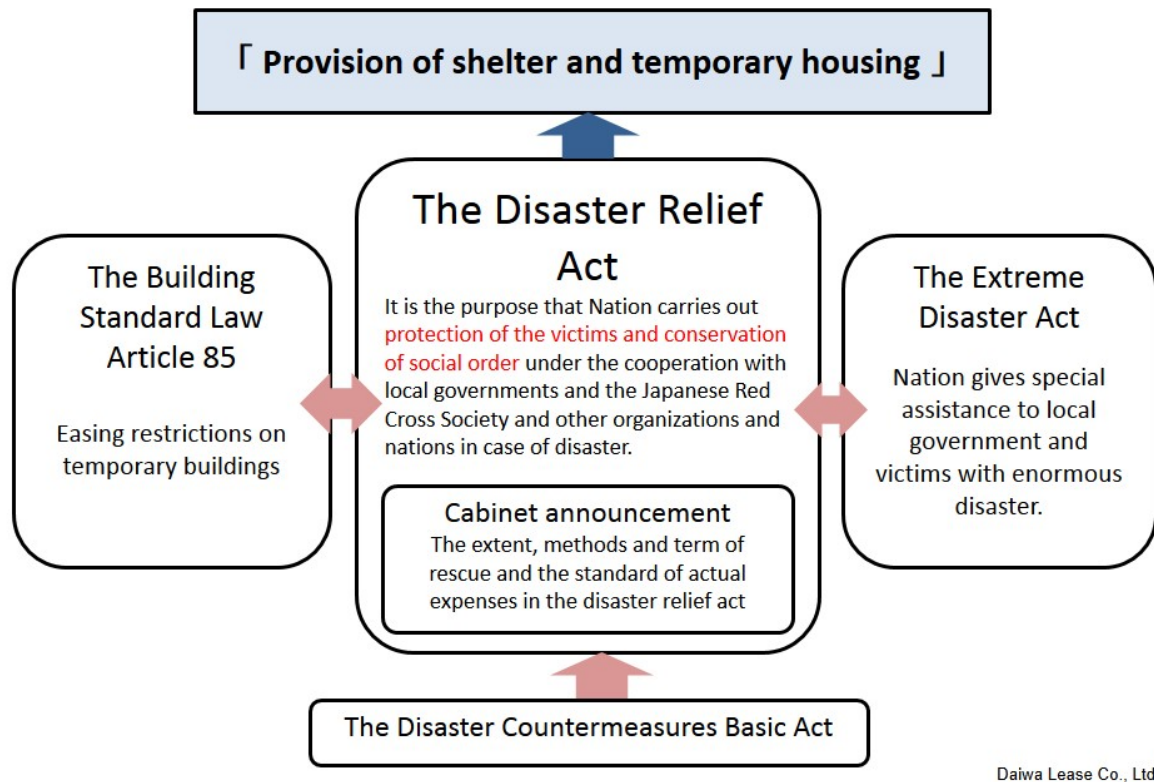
「 Provision of shelter and temporary housing 」

The Disaster Relief Act

It is the purpose that Nation carries out protection of the victims and conservation of social order under the cooperation with local governments and the Japanese Red Cross Society and other organizations and nations in case of disaster.

Cabinet announcement

The extent, methods and term of rescue and the standard of actual expenses in the disaster relief act

The Building Standard Law Article 85

Easing restrictions on temporary buildings

The Extreme Disaster Act

Nation gives special assistance to local government and victims with enormous disaster.

The Disaster Countermeasures Basic Act

Daiwa Lease Co., Ltd